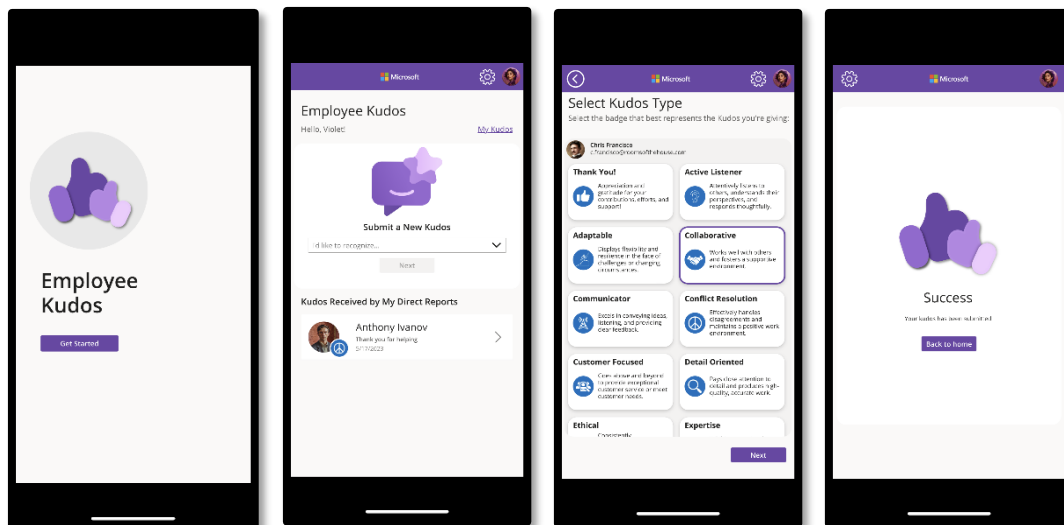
Employee Kudos

Get Started

Microsoft

Employee Kudos

Hello, Violet!

My Kudos

Submit a New Kudos

I'd like to recognize...

Next

Kudos Received by My Direct Reports

Anthony Ivanov

Thank you for helping

5/17/2023

Microsoft

Select Kudos Type

Select the badge that best represents the Kudos you're giving:

Chris Francisco

cfrancisco@contoso.com

Thank You!

Appreciation and gratitude for your contributions, efforts, and support.

Active Listener

Attentively listens to others, understands their perspectives, and responds thoughtfully.

Adaptable

Displays flexibility and resilience in the face of challenges or changing circumstances.

Collaborative

Works well with others and fosters a supportive environment.

Communicator

Excels in conveying ideas, listening, and providing clear feedback.

Conflict Resolution

Effectively handles disagreements and maintains a positive work environment.

Customer Focused

Goes above and beyond to provide exceptional customer service or meet customer needs.

Detail Oriented

Pays close attention to detail and produces high-quality, accurate work.

Ethical

Consistently

Expertise

Next

Microsoft

Success

Your kudos has been submitted

Back to home